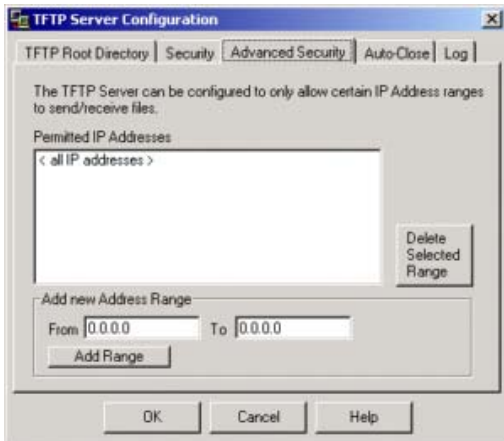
TFTP Server Configuration

TFTP Root Directory | Security | Advanced Security | Auto-Close | Log

The TFTP Server can be configured to only allow certain IP Address ranges to send/receive files.

Permitted IP Addresses

< all IP addresses >

Delete Selected Range

Add new Address Range

From 0.0.0.0 To 0.0.0.0

Add Range

OK Cancel Help